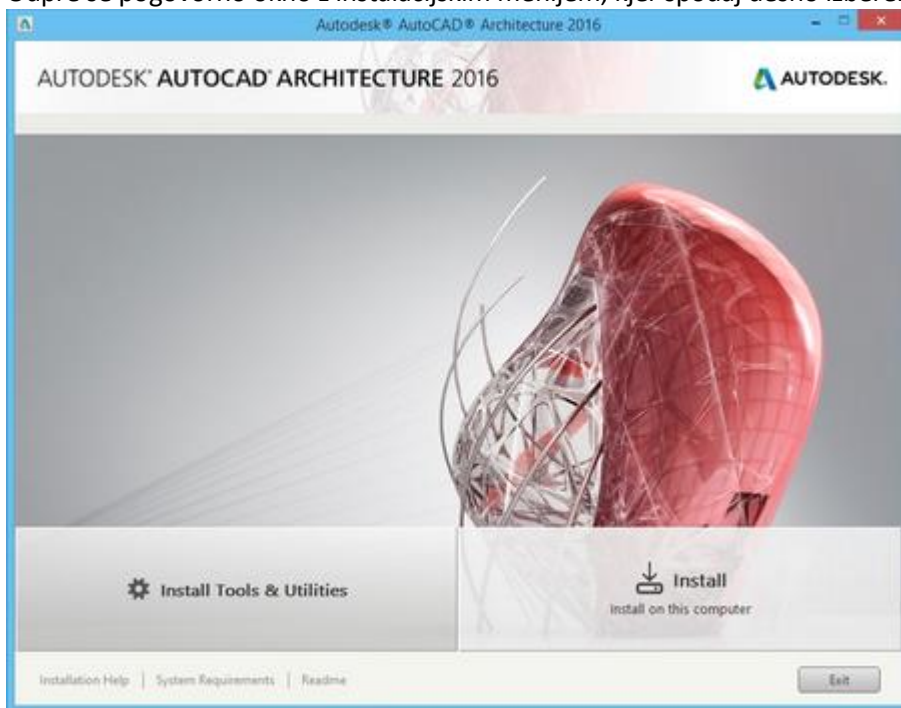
Odpre se pogovorno okno z instalacijskim menijem, kjer spodaj desno izberem

Autodesk® AutoCAD® Architecture 2016

AUTODESK® AUTOCAD® ARCHITECTURE 2016

AUTODESK.

Install Tools & Utilities

Install
Install on this computer

Installation Help | System Requirements | Readme

Exit